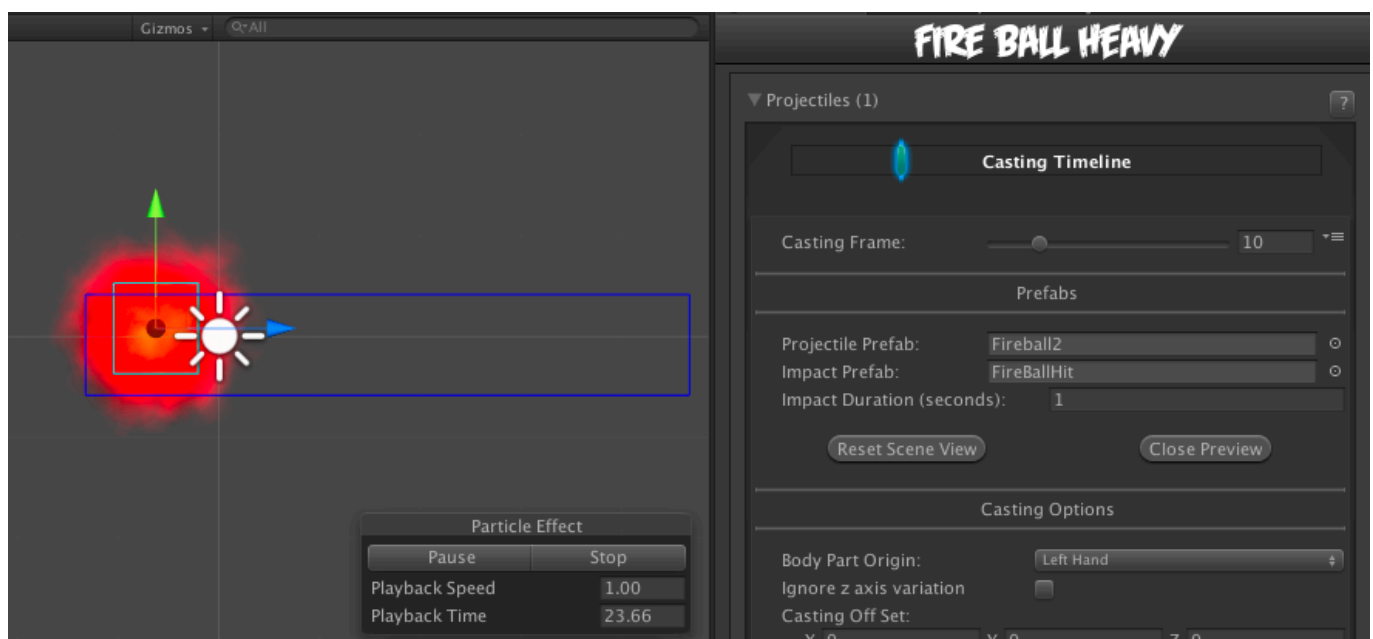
Gizmos
All

FIRE BALL HEAVY

Projectiles (1)
?

Casting Timeline

Casting Frame: 10

Prefabs

Projectile Prefab: Fireball2
Impact Prefab: FireBallHit
Impact Duration (seconds): 1

Reset Scene View
Close Preview

Casting Options

Body Part Origin: Left Hand
Ignore z axis variation
Casting Off Set:

Particle Effect
Pause
Stop
Playback Speed 1.00
Playback Time 23.66